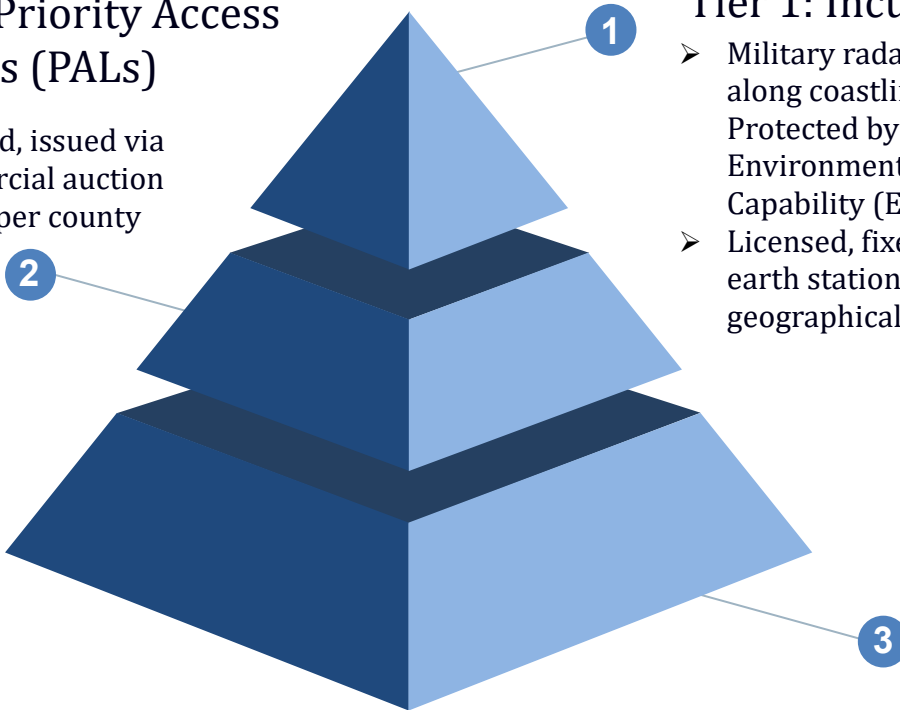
Priority Access
s (PALs)

d, issued via
rcial auction
per county

1

2

3

Tier 1: Incu

➢ Military rada
along coastli
Protected by
Environment
Capability (E

➢ Licensed, fixe
earth station
geographical